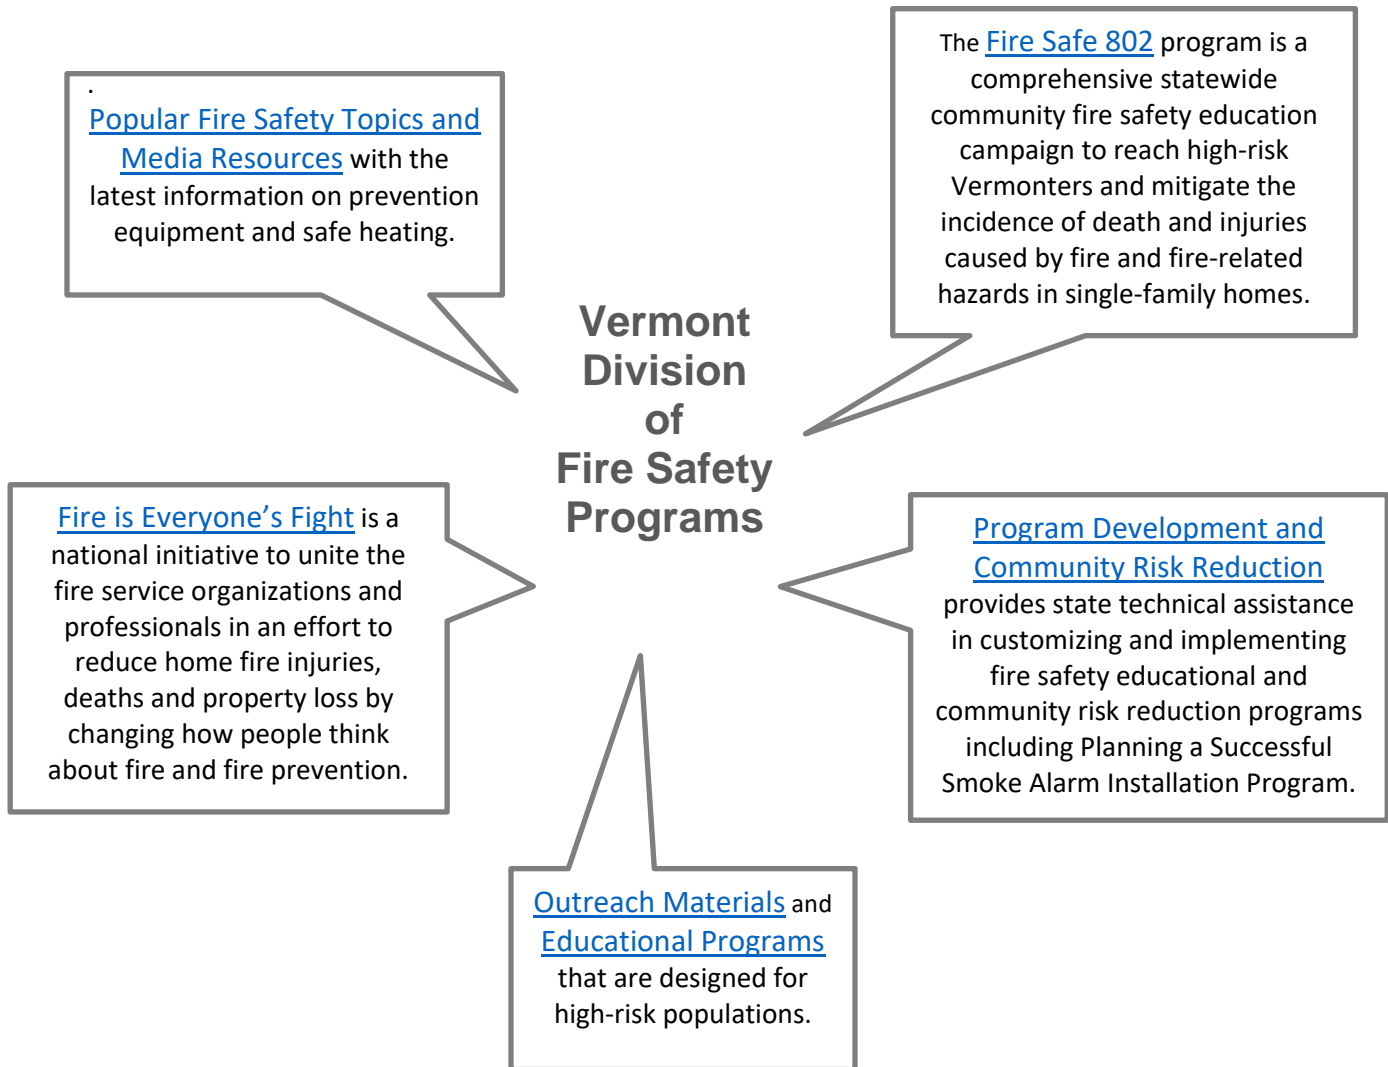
.
Popular Fire Safety Topics and Media Resources with the latest information on prevention equipment and safe heating.

The Fire Safe 802 program is a comprehensive statewide community fire safety education campaign to reach high-risk Vermonters and mitigate the incidence of death and injuries caused by fire and fire-related hazards in single-family homes.

Vermont Division of Fire Safety Programs

Fire is Everyone's Fight is a national initiative to unite the fire service organizations and professionals in an effort to reduce home fire injuries, deaths and property loss by changing how people think about fire and fire prevention.

Program Development and Community Risk Reduction provides state technical assistance in customizing and implementing fire safety educational and community risk reduction programs including Planning a Successful Smoke Alarm Installation Program.

Outreach Materials and Educational Programs that are designed for high-risk populations.